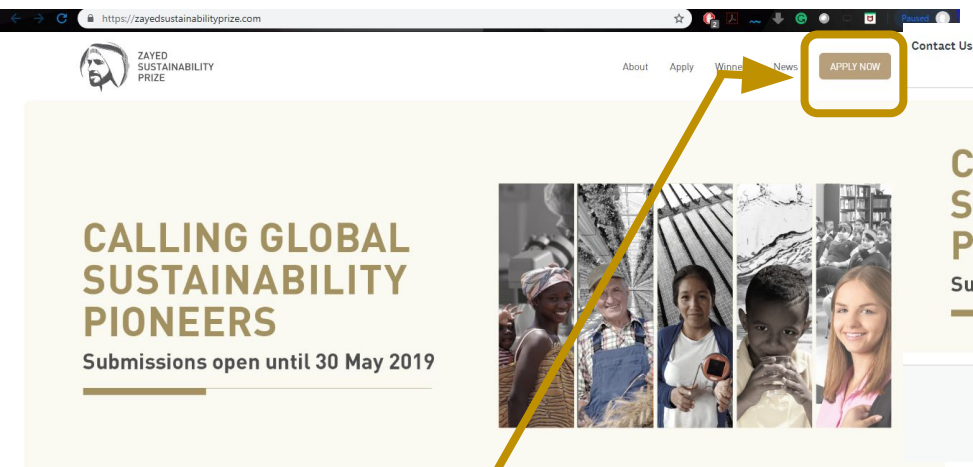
https://zayedsustainabilityprize.com

Paused

ZAYED SUSTAINABILITY PRIZE

About Apply Winn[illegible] News APPLY NOW

Contact Us

CALLING GLOBAL SUSTAINABILITY PIONEERS

Submissions open until 30 May 2019

C
S
P
Su